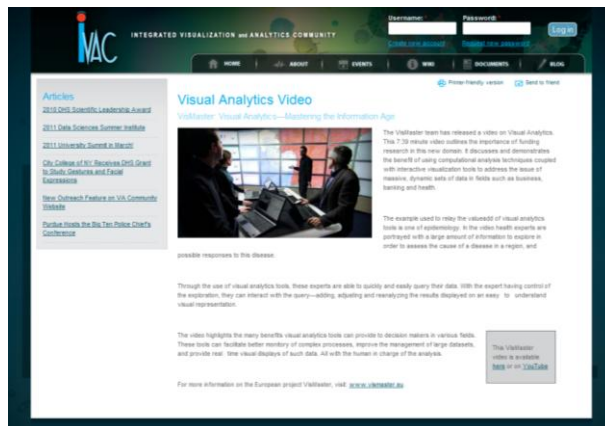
IVAC INTEGRATED VISUALIZATION and ANALYTICS COMMUNITY

Username: Password: Log in
Create new account Request new password

HOME | ABOUT | EVENTS | WIKI | DOCUMENTS | BLOG

Articles

2010 DHS Scientific Leadership Award

2011 Data Sciences Summer Institute

2011 University Summit in March!

City College of NY Receives DHS Grant to Study Gestures and Facial Expressions

New Outreach Feature on VA Community Website

Purdue Hosts the Big Ten Police Chief's Conference

Printer-friendly version Send to friend

Visual Analytics Video

VisMaster: Visual Analytics—Mastering the Information Age

The VisMaster team has released a video on Visual Analytics. This 7:39 minute video outlines the importance of funding research in this new domain. It discusses and demonstrates the benefit of using computational analysis techniques coupled with interactive visualization tools to address the issue of massive, dynamic sets of data in fields such as business, banking and health.

The example used to relay the valueadd of visual analytics tools is one of epidemiology. In the video health experts are portrayed with a large amount of information to explore in order to assess the cause of a disease in a region, and possible responses to this disease.

Through the use of visual analytics tools, these experts are able to quickly and easily query their data. With the expert having control of the exploration, they can interact with the query—adding, adjusting and reanalyzing the results displayed on an easy to understand visual representation.

The video highlights the many benefits visual analytics tools can provide to decision makers in various fields. These tools can facilitate better monitory of complex processes, improve the management of large datasets, and provide real time visual displays of such data. All with the human in charge of the analysis.

This VisMaster video is available here or on YouTube

For more information on the European project VisMaster, visit: www.vismaster.eu